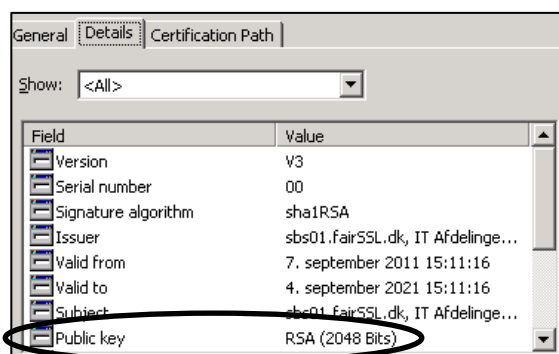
General | Details | Certification Path

Show: <All>

| Field | Value |
|---|---|
| Version | V3 |
| Serial number | 00 |
| Signature algorithm | sha1RSA |
| Issuer | sbs01.fairSSL.dk, IT Afdelinge... |
| Valid from | 7. september 2011 15:11:16 |
| Valid to | 4. september 2021 15:11:16 |
| Subject | sbs01.fairSSL.dk, IT Afdelinge... |
| Public key | RSA (2048 Bits) |